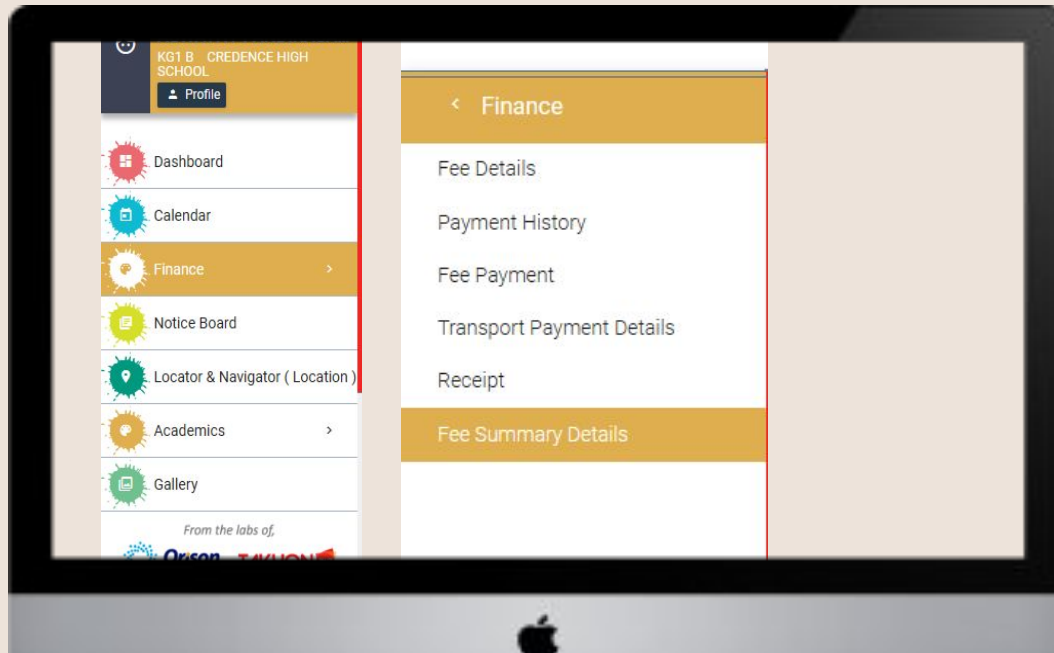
KG1 B CREDENCE HIGH SCHOOL

Profile

Dashboard

Calendar

Finance >

Notice Board

Locator & Navigator ( Location )

Academics >

Gallery

From the labs of,

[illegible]

< Finance

Fee Details

Payment History

Fee Payment

Transport Payment Details

Receipt

Fee Summary Details